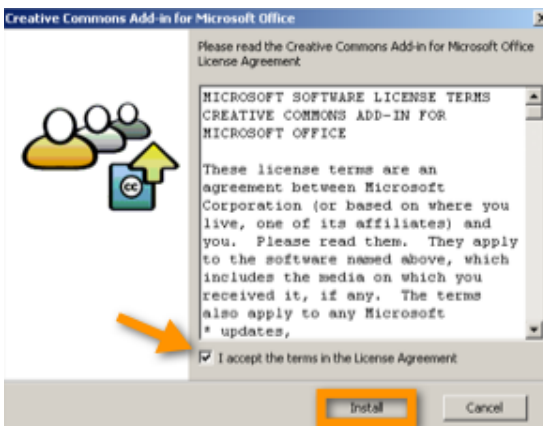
Creative Commons Add-in for Microsoft Office

Please read the Creative Commons Add-in for Microsoft Office License Agreement

MICROSOFT SOFTWARE LICENSE TERMS
CREATIVE COMMONS ADD-IN FOR MICROSOFT OFFICE

These license terms are an agreement between Microsoft Corporation (or based on where you live, one of its affiliates) and you. Please read them. They apply to the software named above, which includes the media on which you received it, if any. The terms also apply to any Microsoft
* updates,

cc

I accept the terms in the License Agreement

Install

Cancel